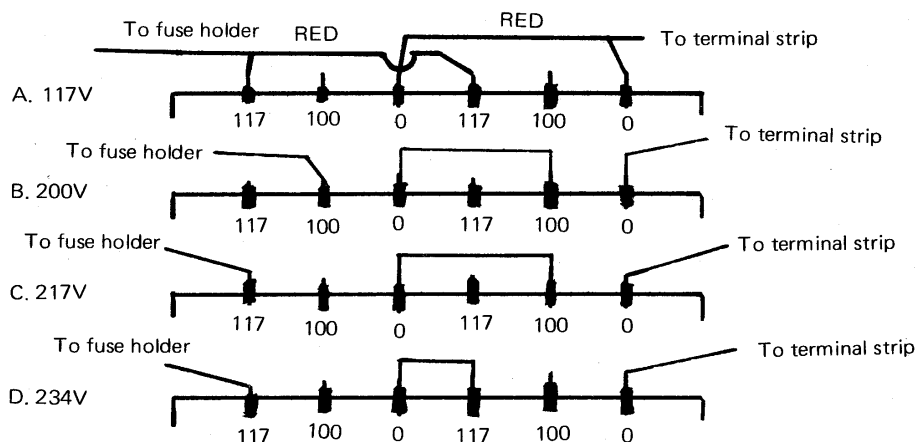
To fuse holder RED RED To terminal strip

A. 117V

117 100 0 117 100 0

To fuse holder To terminal strip

B. 200V

117 100 0 117 100 0

To fuse holder To terminal strip

C. 217V

117 100 0 117 100 0

To fuse holder To terminal strip

D. 234V

117 100 0 117 100 0